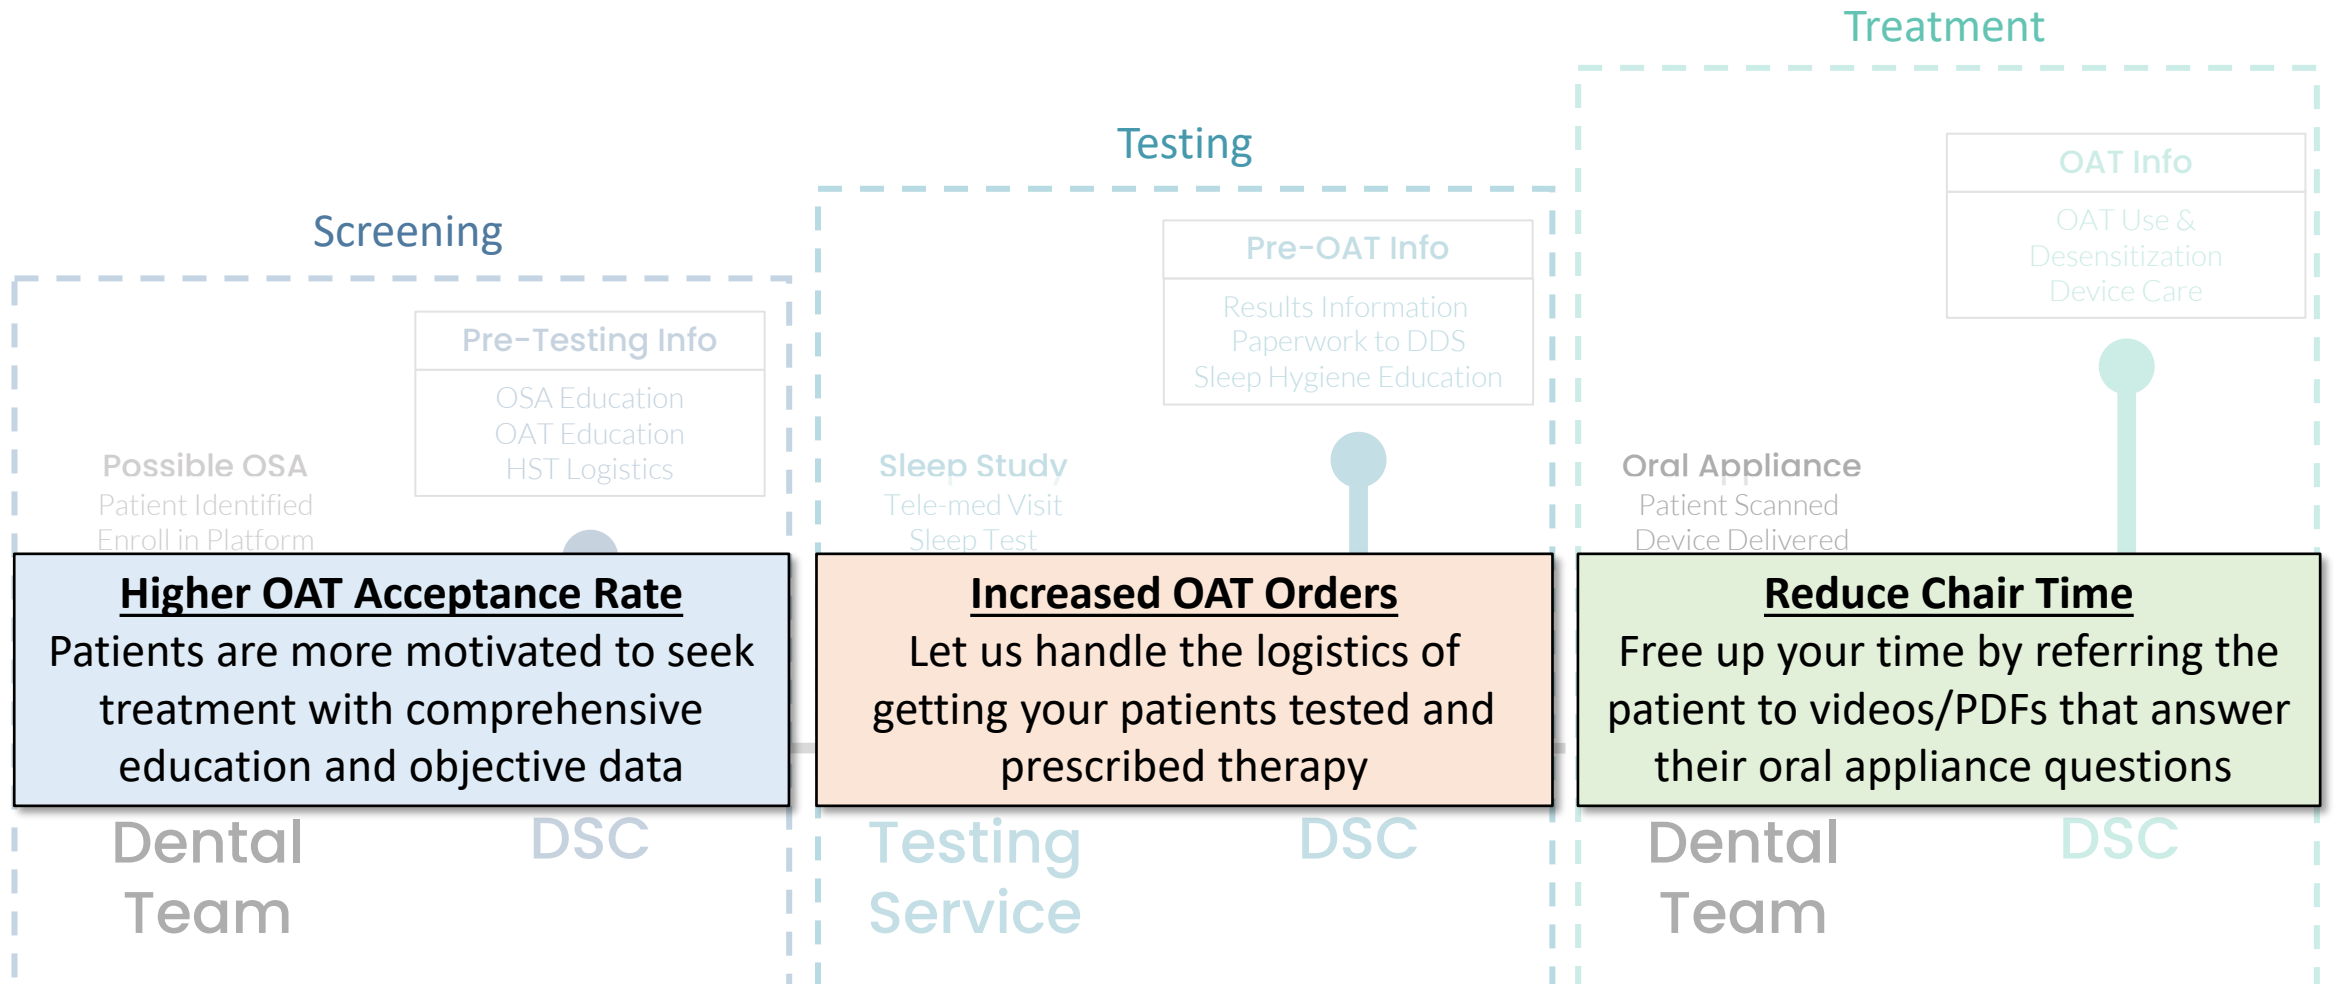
Treatment

Testing

Screening

Pre-Testing Info

OSA Education
OAT Education
HST Logistics

Possible OSA
Patient Identified
Enroll in Platform

Pre-OAT Info

Results Information
Paperwork to DDS
Sleep Hygiene Education

Sleep Study
Tele-med Visit
Sleep Test

OAT Info

OAT Use &
Desensitization
Device Care

Oral Appliance
Patient Scanned
Device Delivered

**Higher OAT Acceptance Rate**
Patients are more motivated to seek treatment with comprehensive education and objective data

**Increased OAT Orders**
Let us handle the logistics of getting your patients tested and prescribed therapy

**Reduce Chair Time**
Free up your time by referring the patient to videos/PDFs that answer their oral appliance questions

Dental Team

DSC

Testing Service

DSC

Dental Team

DSC